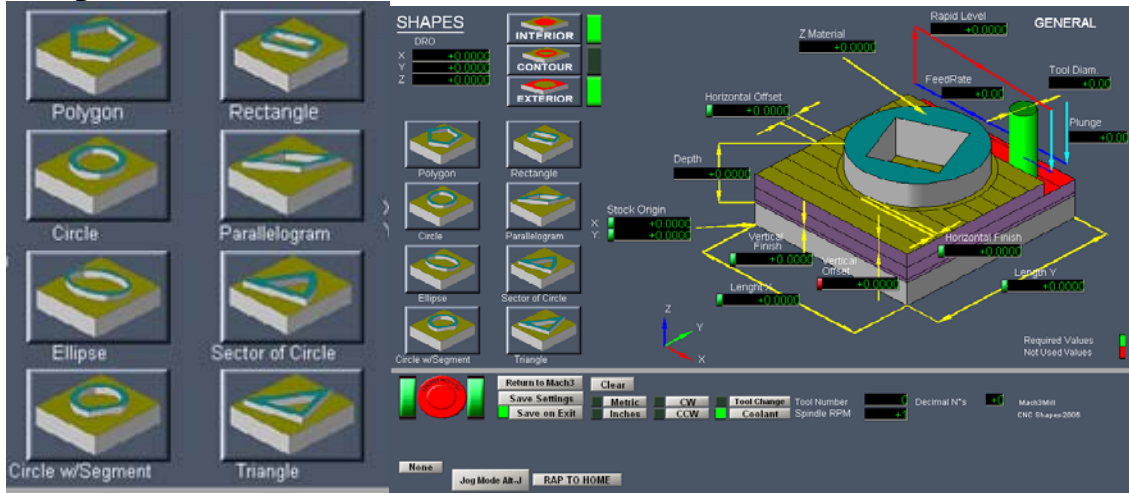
Polygon
Rectangle
Circle
Parallelogram
Ellipse
Sector of Circle
Circle w/Segment
Triangle

SHAPES
DRO
X +0.0000
Y +0.0000
Z +0.0000
INTERIOR
CONTOUR
EXTERIOR

Polygon
Rectangle
Circle
Parallelogram
Ellipse
Sector of Circle
Circle w/Segment
Triangle

Z Material +0.0000
Rapid Level +0.0000
GENERAL
FeedRate +0.00
Tool Diam +0.0
Plunge +0.00
Horizontal Offset +0.0000
Depth +0.0000
Stock Origin
X: +0.0000
Y: +0.0000
Vertical Finish +0.0000
Vertical Offset +0.0000
Horizontal Finish +0.0000
Lenght X +0.0000
Length Y +0.0000
Z
Y
X
Required Values
Not Used Values

Return to Mach3
Clear
Save Settings
Save on Exit
Metric
Inches
CW
CCW
Tool Change
Coolant
Tool Number 0
Spindle RPM +1
Decimal N°s +0
Mach3Mill
CNC Shapes 2005
None
Jog Mode Alt-J
RAP TO HOME